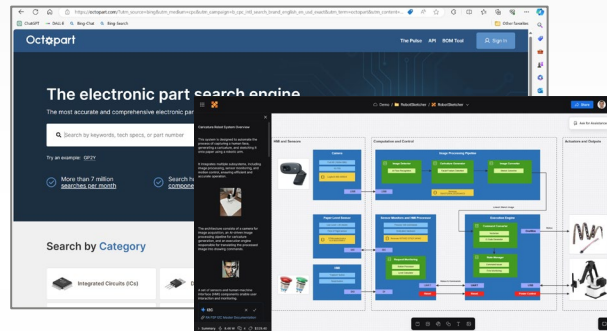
https://octopart.com/?utm_source=bing&utm_medium=cpc&utm_campaign=b_cpc_intl_search_brand_english_en_usd_exact&utm_term=octopart&utm_content=

ChatGPT DALL·E Bing Chat Bing Search Other favorites

Octopart The Pulse API BOM Tool Sign In

The electronic part search engine

The most accurate and comprehensive electronic part

Search by keywords, tech specs, or part number

Try an example: QP7Y

More than 7 million searches per month

component

Search by Category

Integrated Circuits (ICs)

Demo / RobotSketcher / RobotSketcher

Share

Carcassa Robot System Overview

HMI and Sensors

Computation and Control

Actuators and Outputs

Image Processing Pipeline

Execution Engine

Sensor Monitors and HMI Processor

Ask for Assistance